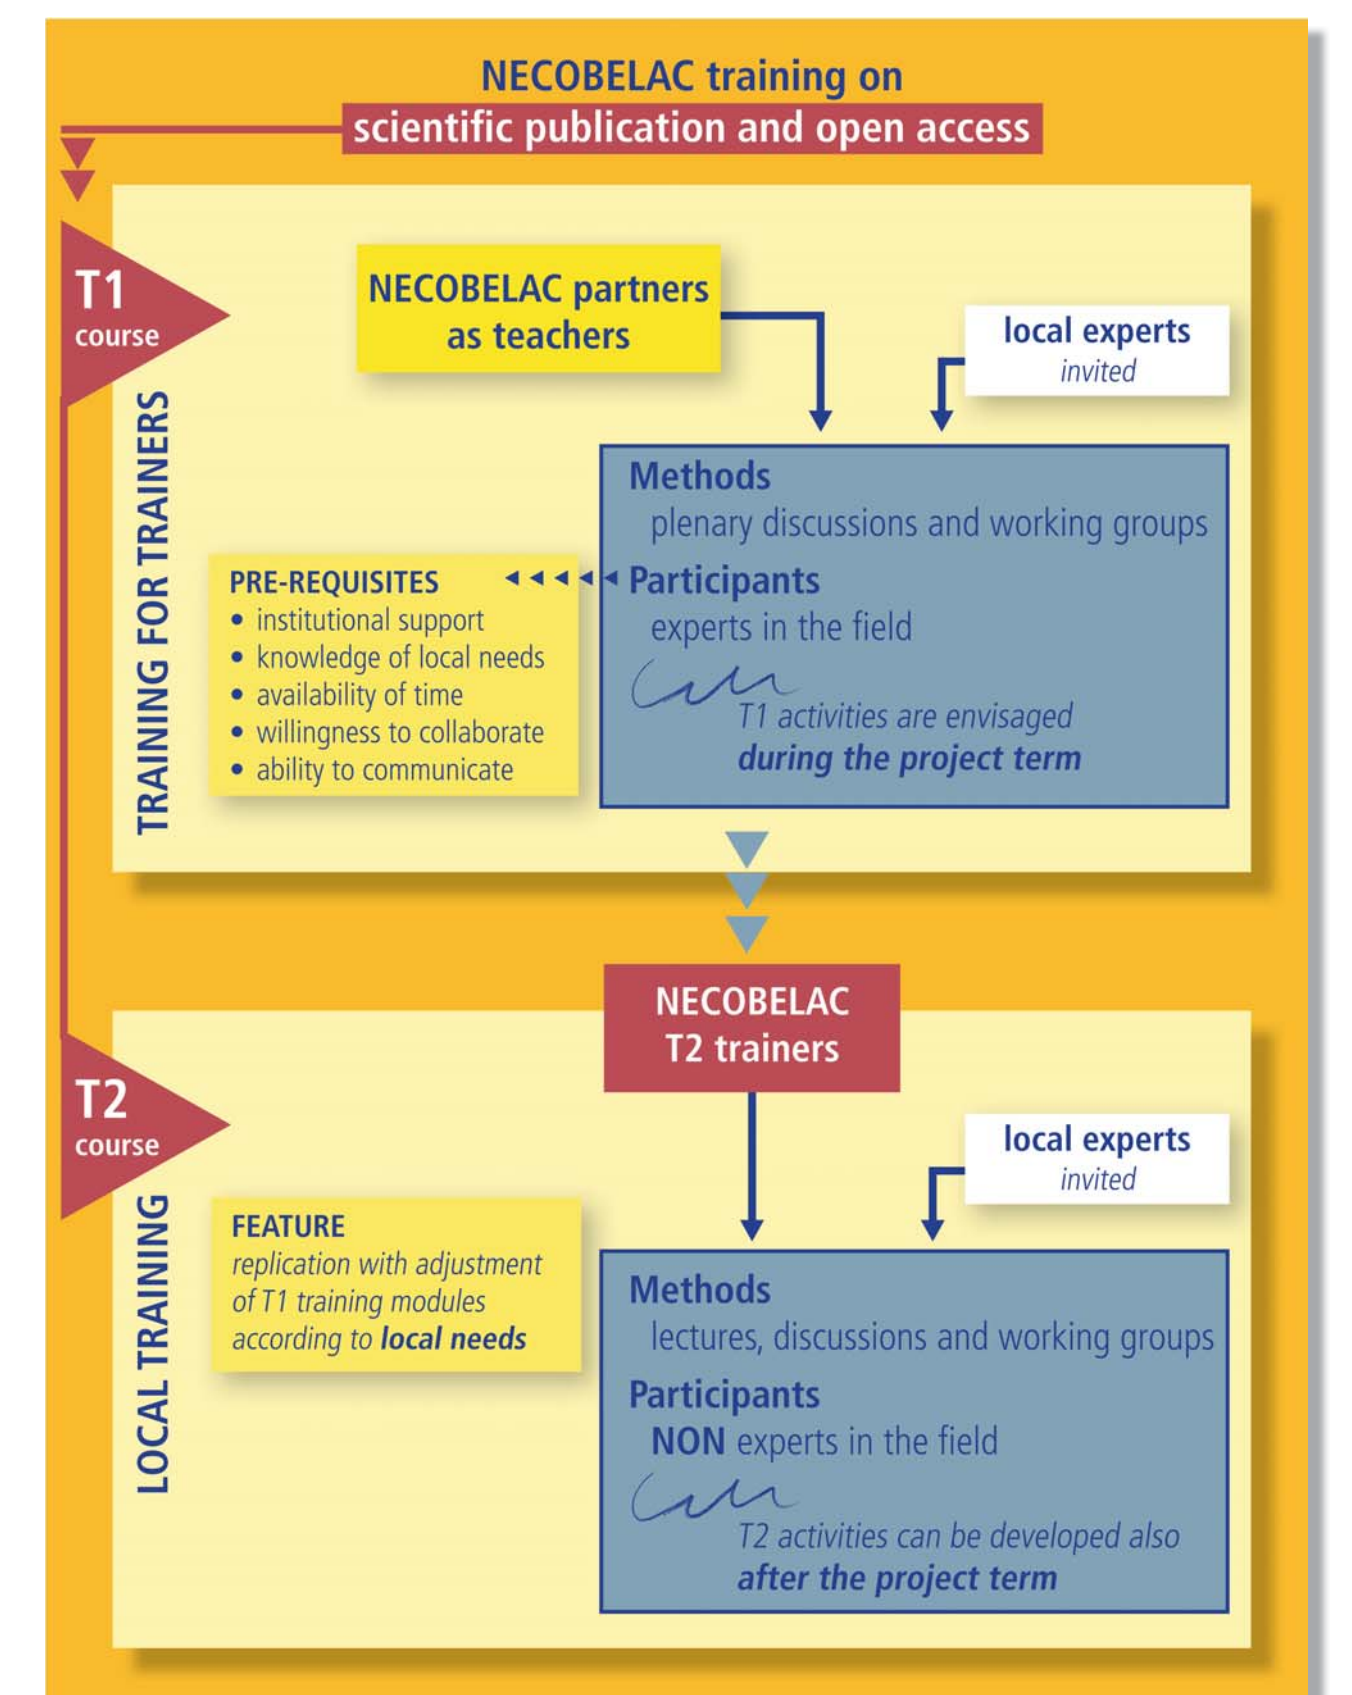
NECOBELAC training on
scientific publication and open access

T1
course

TRAINING FOR TRAINERS

NECOBELAC partners as teachers

local experts
invited

Methods
plenary discussions and working groups

PRE-REQUISITES
• institutional support
• knowledge of local needs
• availability of time
• willingness to collaborate
• ability to communicate

Participants
experts in the field

T1 activities are envisaged
during the project term

NECOBELAC
T2 trainers

T2
course

LOCAL TRAINING

local experts
invited

FEATURE
replication with adjustment of T1 training modules according to local needs

Methods
lectures, discussions and working groups

Participants
NON experts in the field

T2 activities can be developed also
after the project term